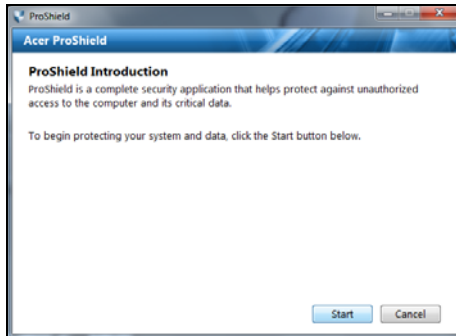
ProShield

Acer ProShield

ProShield Introduction

ProShield is a complete security application that helps protect against unauthorized access to the computer and its critical data.

To begin protecting your system and data, click the Start button below.

Start Cancel